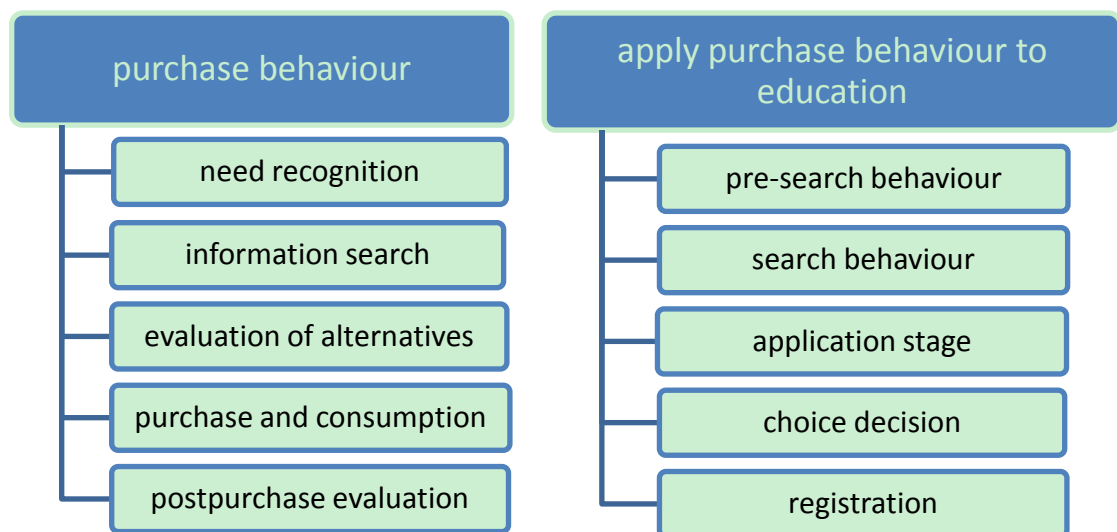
purchase behaviour

need recognition

information search

evaluation of alternatives

purchase and consumption

postpurchase evaluation

apply purchase behaviour to education

pre-search behaviour

search behaviour

application stage

choice decision

registration